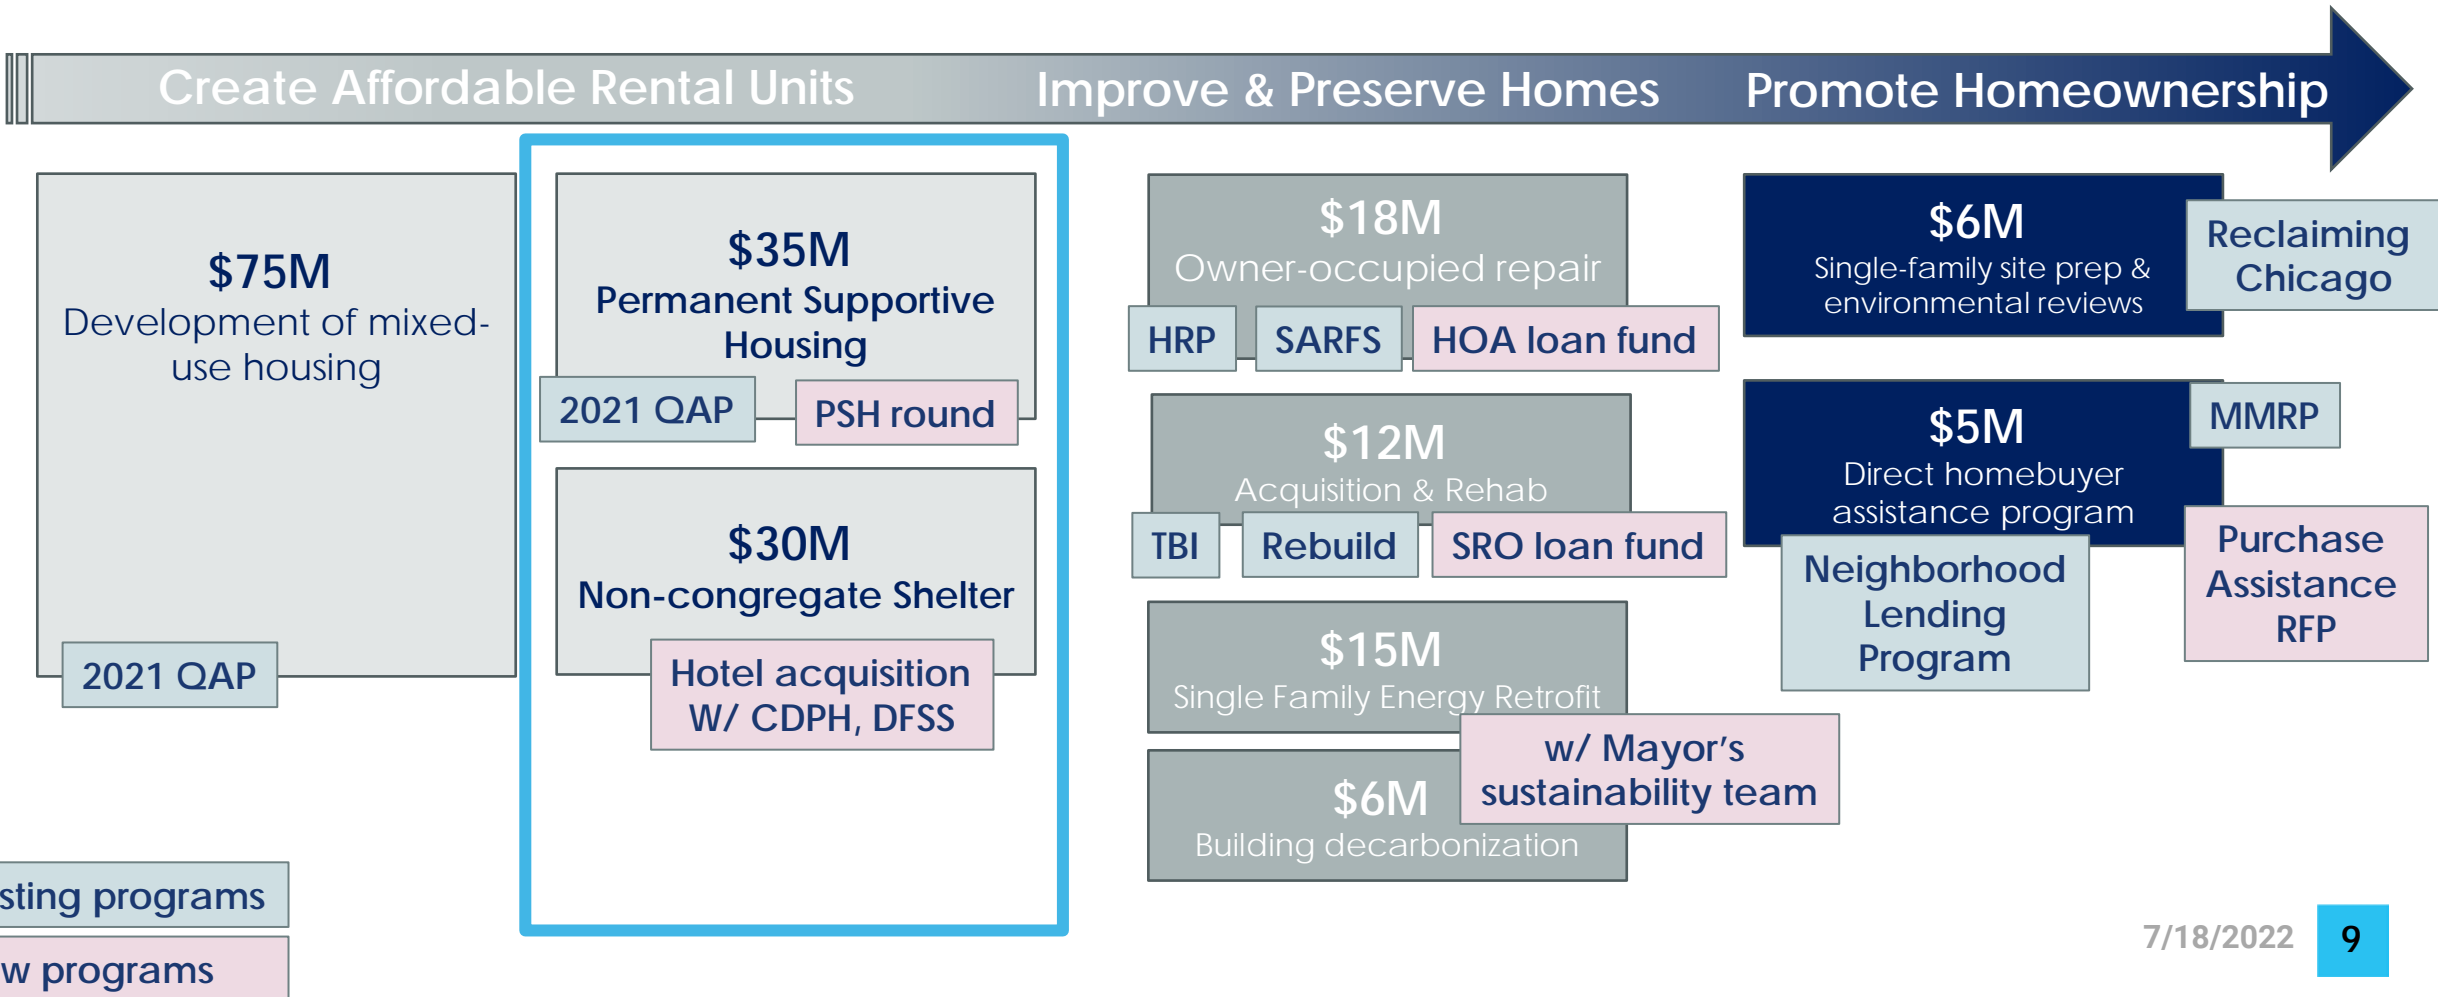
Create Affordable Rental Units

Improve & Preserve Homes

Promote Homeownership

$75M
Development of mixed-use housing

2021 QAP

$35M
Permanent Supportive Housing

2021 QAP

PSH round

$30M
Non-congregate Shelter

Hotel acquisition W/ CDPH, DFSS

$18M
Owner-occupied repair

HRP

SARFS

HOA loan fund

$12M
Acquisition & Rehab

TBI

Rebuild

SRO loan fund

$15M
Single Family Energy Retrofit

w/ Mayor's sustainability team

$6M
Building decarbonization

$6M
Single-family site prep & environmental reviews

Reclaiming Chicago

MMRP

$5M
Direct homebuyer assistance program

Purchase Assistance RFP

Neighborhood Lending Program

sting programs

w programs

7/18/2022

9